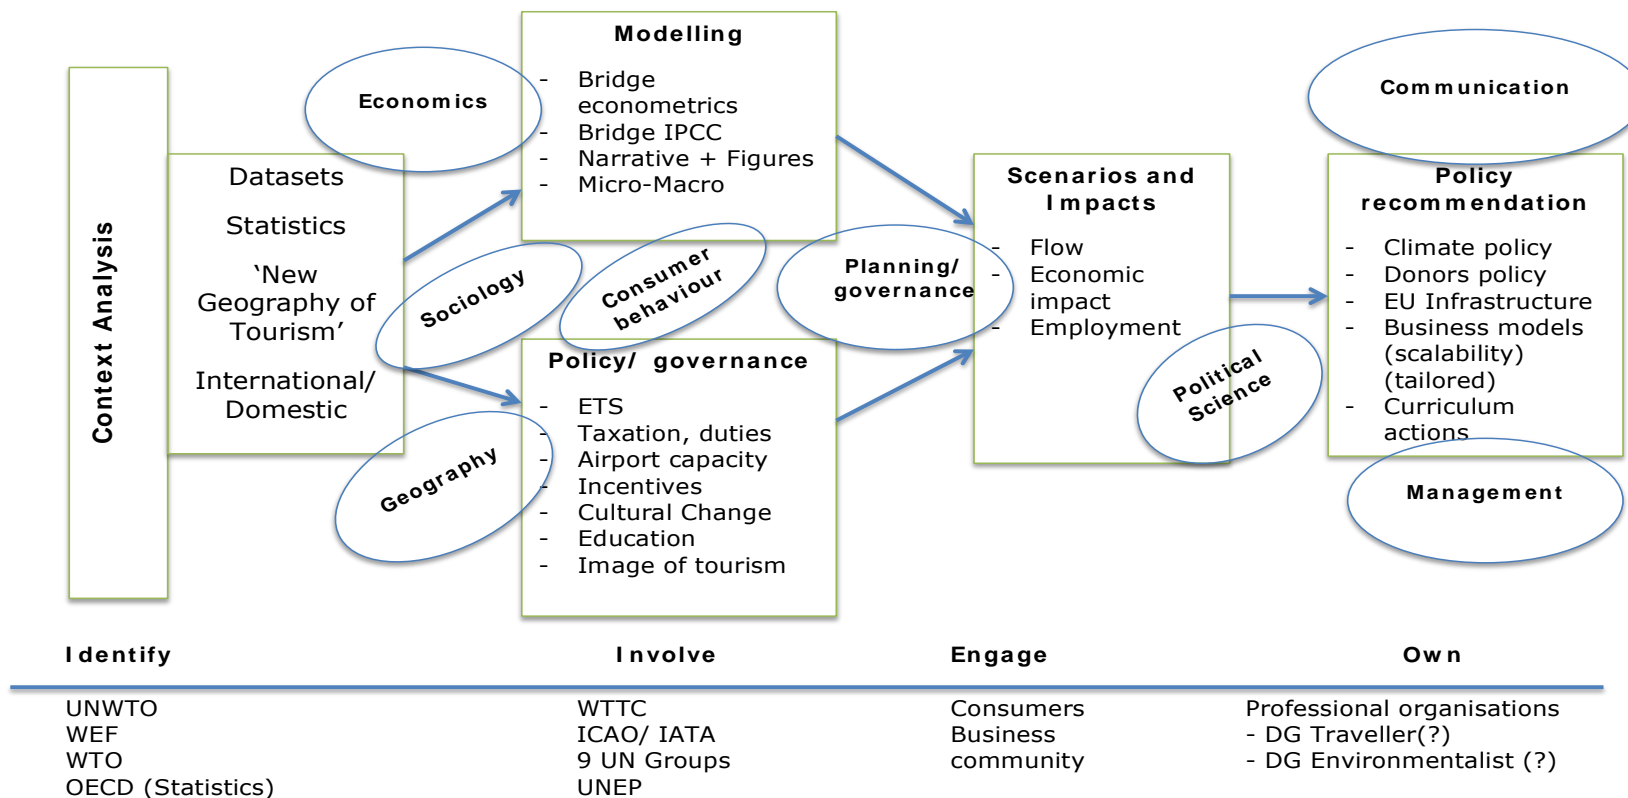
Context Analysis

Datasets

Statistics

'New Geography of Tourism'

International/ Domestic

Economics

Modelling

- Bridge econometrics
- Bridge IPCC
- Narrative + Figures
- Micro-Macro

Sociology

Consumer behaviour

Geography

Policy/ governance

- ETS
- Taxation, duties
- Airport capacity
- Incentives
- Cultural Change
- Education
- Image of tourism

Planning/ governance

Scenarios and Impacts

- Flow
- Economic impact
- Employment

Political Science

Communication

Policy recommendation

- Climate policy
- Donors policy
- EU Infrastructure
- Business models (scalability) (tailored)
- Curriculum actions

Management

Identify

UNWTO
WEF
WTO
OECD (Statistics)

Involve

WTTC
ICAO/ IATA
9 UN Groups
UNEP

Engage

Consumers
Business community

Own

Professional organisations
- DG Traveller(?)
- DG Environmentalist (?)